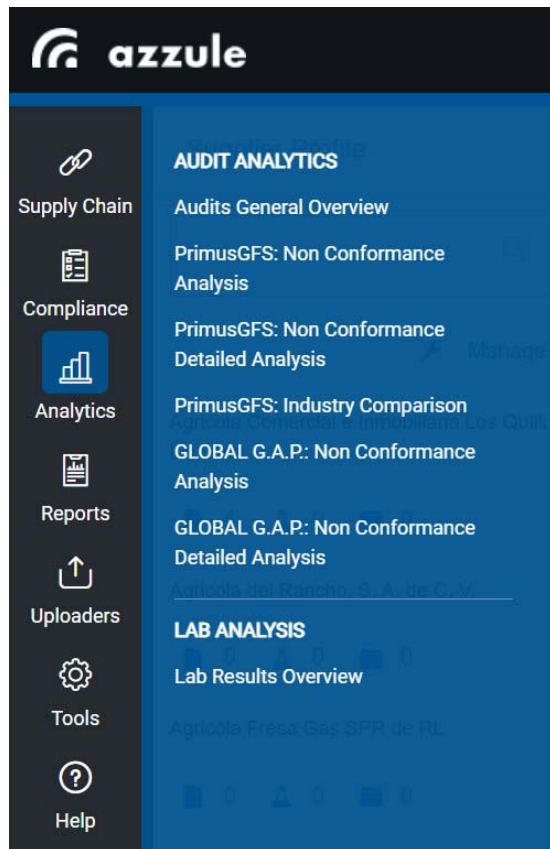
azzule

Supply Chain

Compliance

Analytics

Reports

Uploaders

Tools

Help

AUDIT ANALYTICS

Audits General Overview

PrimusGFS: Non Conformance Analysis

PrimusGFS: Non Conformance Detailed Analysis

PrimusGFS: Industry Comparison

GLOBAL G.A.P.: Non Conformance Analysis

GLOBAL G.A.P.: Non Conformance Detailed Analysis

LAB ANALYSIS

Lab Results Overview

Supplier Profile

Manage

Agricola Comercial e Inmobiliaria Los Quill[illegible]

Agricola del Rancho, S. A. de C.V.

0 0 0

Agricola Fresa Gas SPR de RL

0 0 0